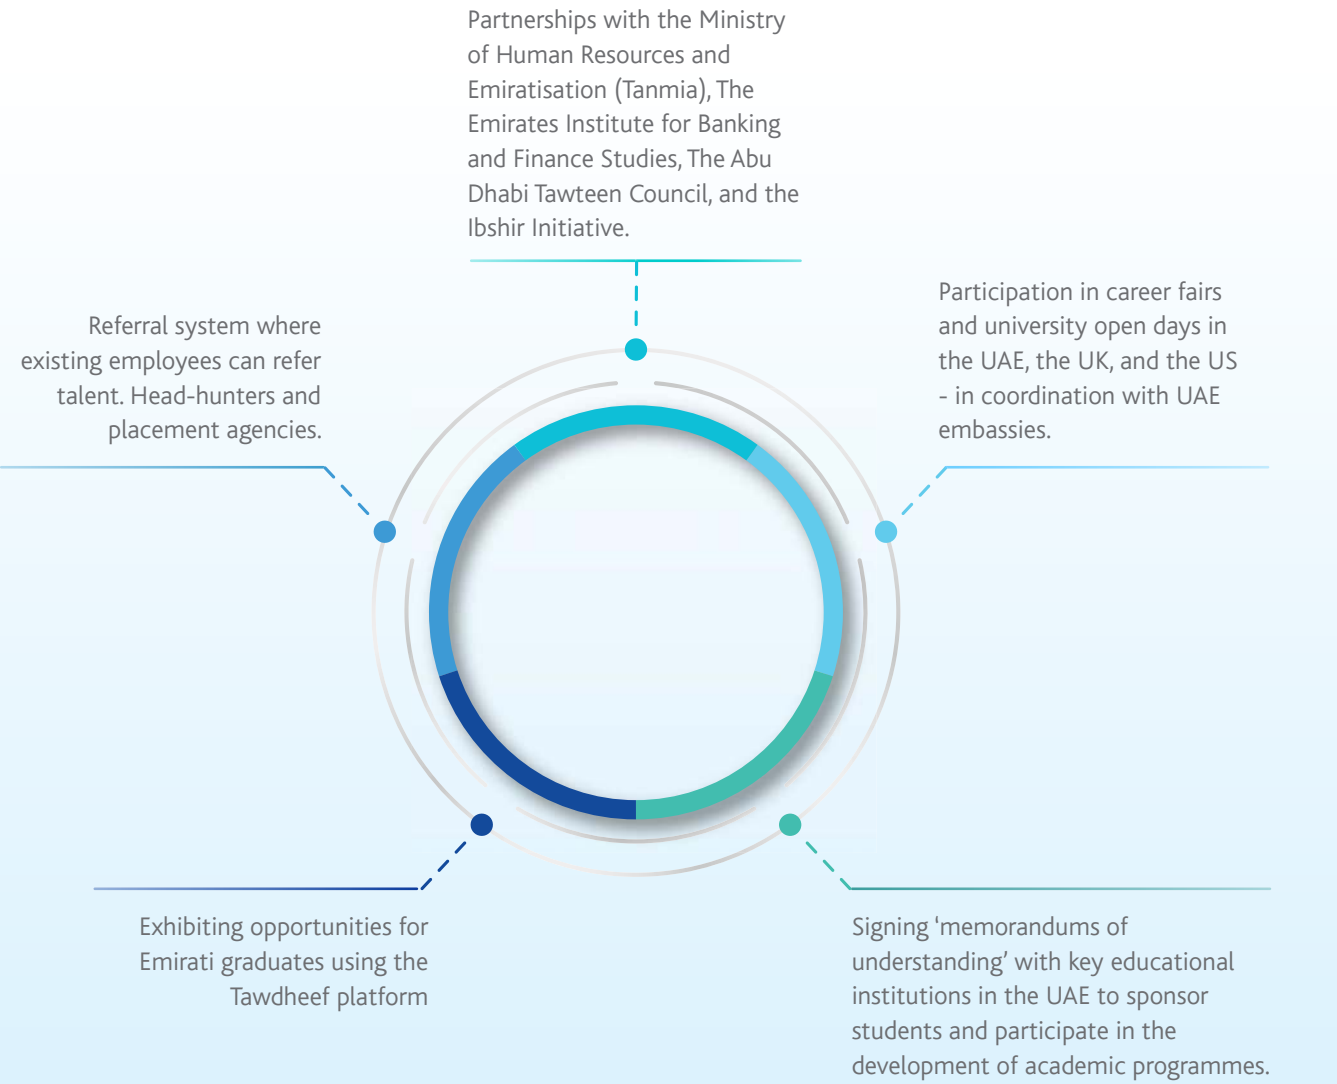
Partnerships with the Ministry of Human Resources and Emiratisation (Tanmia), The Emirates Institute for Banking and Finance Studies, The Abu Dhabi Tawteen Council, and the Ibshir Initiative.

Referral system where existing employees can refer talent. Head-hunters and placement agencies.

Participation in career fairs and university open days in the UAE, the UK, and the US - in coordination with UAE embassies.

Exhibiting opportunities for Emirati graduates using the Tawdheef platform

Signing ‘memorandums of understanding’ with key educational institutions in the UAE to sponsor students and participate in the development of academic programmes.